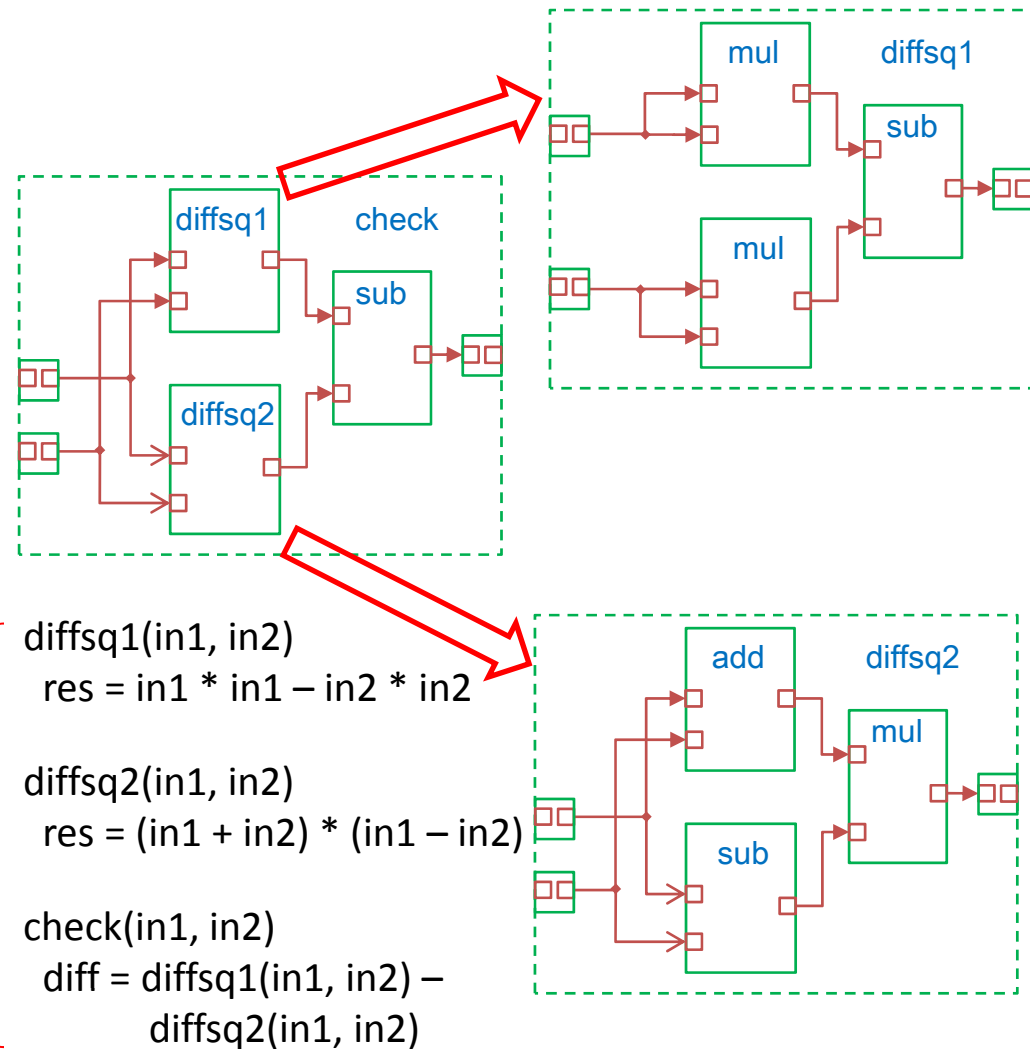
mul

diffsq1

sub

mul

diffsq1

check

sub

diffsq2

diffsq1(in1, in2)
res = in1 * in1 – in2 * in2

diffsq2(in1, in2)
res = (in1 + in2) * (in1 – in2)

check(in1, in2)
diff = diffsq1(in1, in2) –
diffsq2(in1, in2)

add

diffsq2

mul

sub